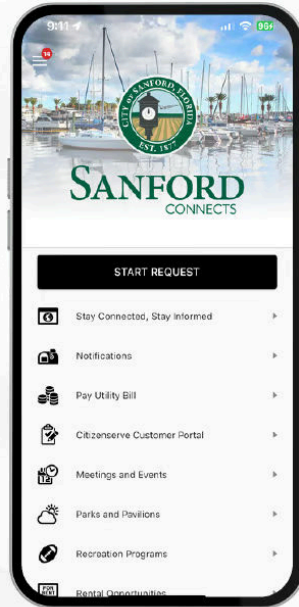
9:11

90+

14

CITY of SANFORD FLORIDA

EST. 1877

SANFORD

CONNECTS

START REQUEST

Stay Connected, Stay Informed

Notifications

Pay Utility Bill

Citizenserve Customer Portal

12

Meetings and Events

Parks and Pavilions

Recreation Programs

FOR RENT

Rental Opportunities